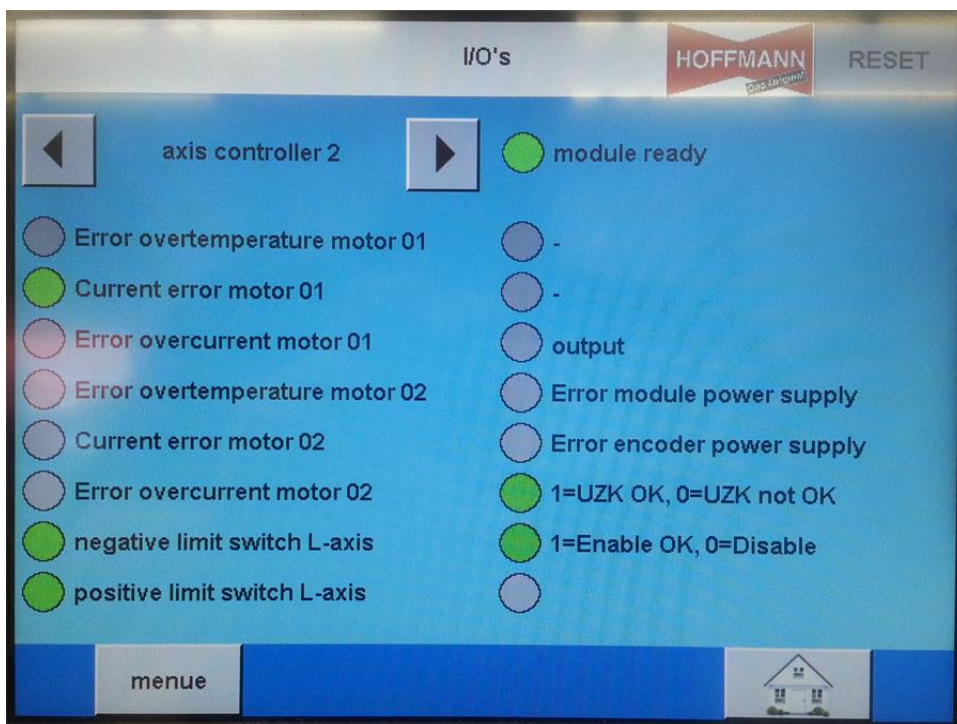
I/O's

HOFFMANN
Das Original

RESET

axis controller 2

module ready

Error overtemperature motor 01

Current error motor 01

Error overcurrent motor 01

Error overtemperature motor 02

Current error motor 02

Error overcurrent motor 02

negative limit switch L-axis

positive limit switch L-axis

-

-

output

Error module power supply

Error encoder power supply

1=UZK OK, 0=UZK not OK

1=Enable OK, 0=Disable

menue